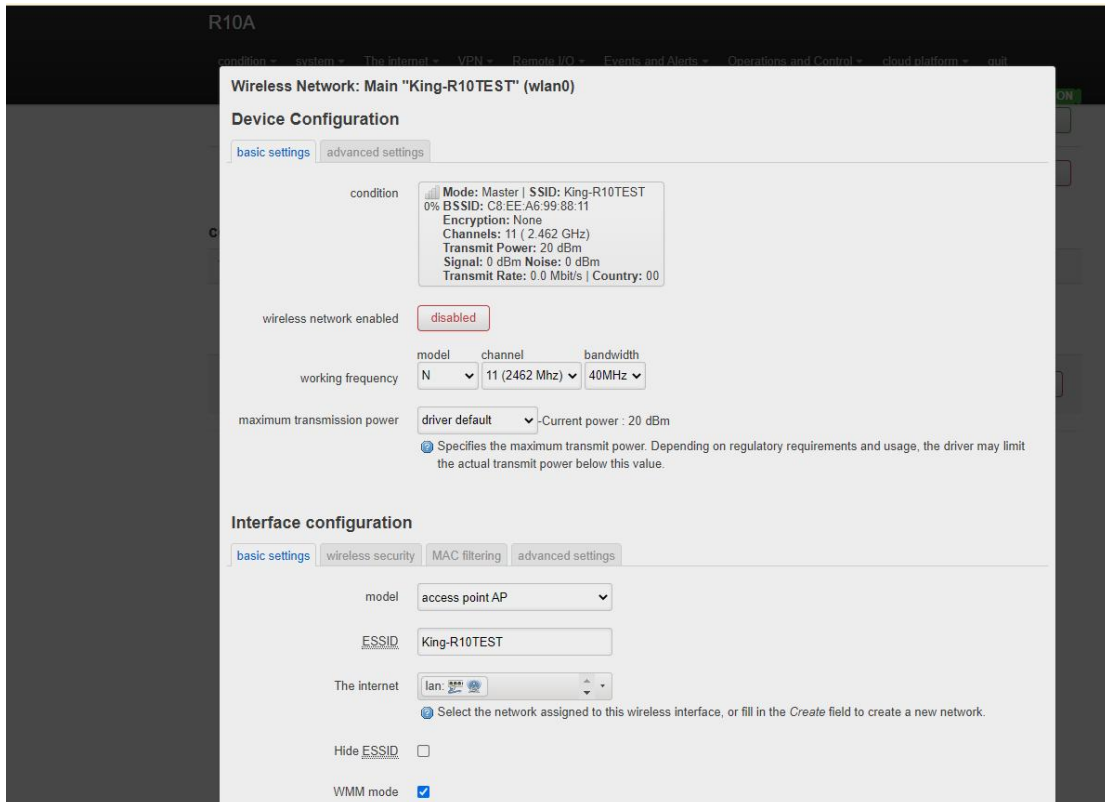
R10A

condition ▾ system ▾ The internet ▾ VPN ▾ Remote I/O ▾ Events and Alerts ▾ Operations and Control ▾ cloud platform ▾ quit

ON

Wireless Network: Main "King-R10TEST" (wlan0)

Device Configuration

basic settings | advanced settings

condition

0% Mode: Master | SSID: King-R10TEST
BSSID: C8:EE:A6:99:88:11
Encryption: None
Channels: 11 ( 2.462 GHz)
Transmit Power: 20 dBm
Signal: 0 dBm Noise: 0 dBm
Transmit Rate: 0.0 Mbit/s | Country: 00

wireless network enabled disabled

working frequency
model N
channel 11 (2462 Mhz)
bandwidth 40MHz

maximum transmission power driver default -Current power : 20 dBm
Specifies the maximum transmit power. Depending on regulatory requirements and usage, the driver may limit the actual transmit power below this value.

Interface configuration

basic settings | wireless security | MAC filtering | advanced settings

model access point AP

ESSID King-R10TEST

The internet lan:
Select the network assigned to this wireless interface, or fill in the Create field to create a new network.

Hide ESSID

WMM mode